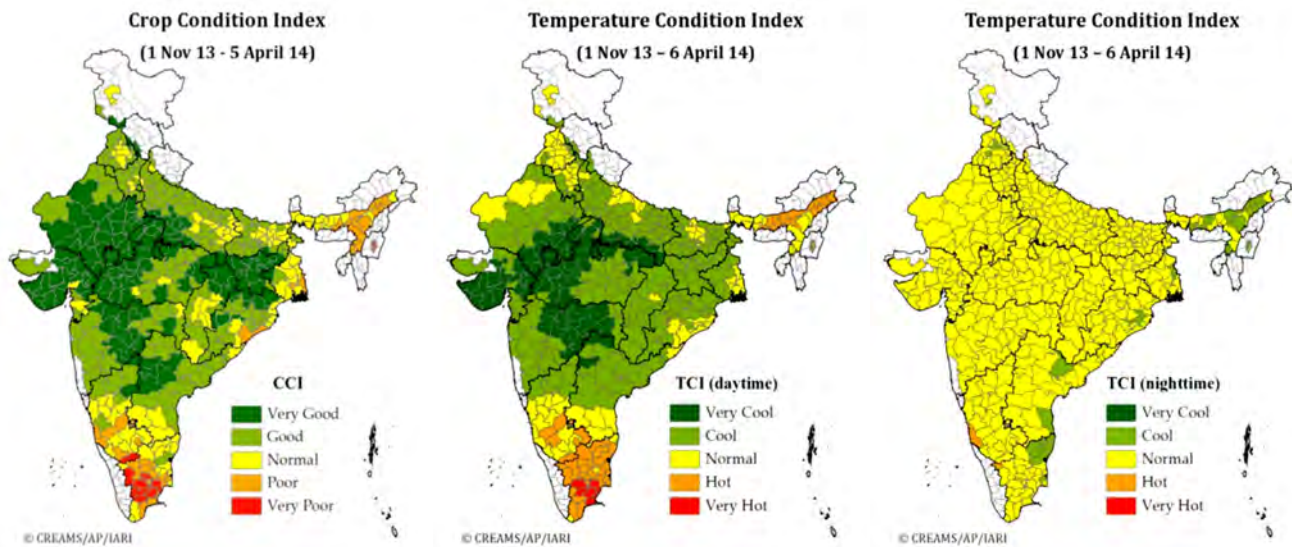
Crop Condition Index
(1 Nov 13 - 5 April 14)

CCI
Very Good
Good
Normal
Poor
Very Poor

© CREAMS/AP/IARI

Temperature Condition Index
(1 Nov 13 – 6 April 14)

TCI (daytime)
Very Cool
Cool
Normal
Hot
Very Hot

© CREAMS/AP/IARI

Temperature Condition Index
(1 Nov 13 – 6 April 14)

TCI (nighttime)
Very Cool
Cool
Normal
Hot
Very Hot

© CREAMS/AP/IARI